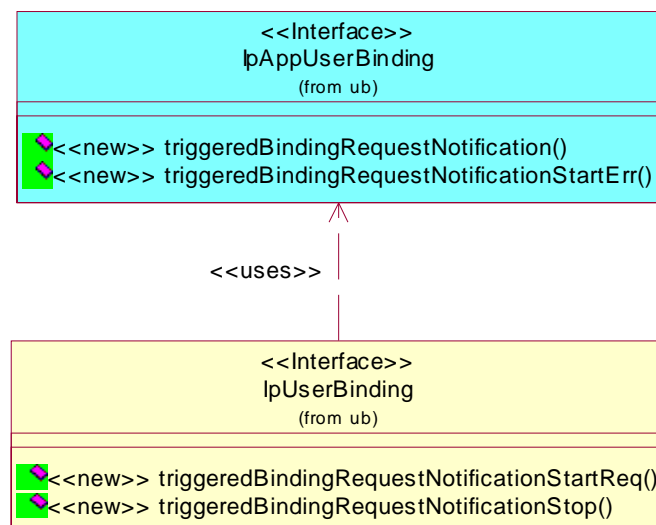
<<Interface>>
IpAppUserBinding
(from ub)

<<new>> triggeredBindingRequestNotification()
<<new>> triggeredBindingRequestNotificationStartErr()

<<uses>>

<<Interface>>
IpUserBinding
(from ub)

<<new>> triggeredBindingRequestNotificationStartReq()
<<new>> triggeredBindingRequestNotificationStop()